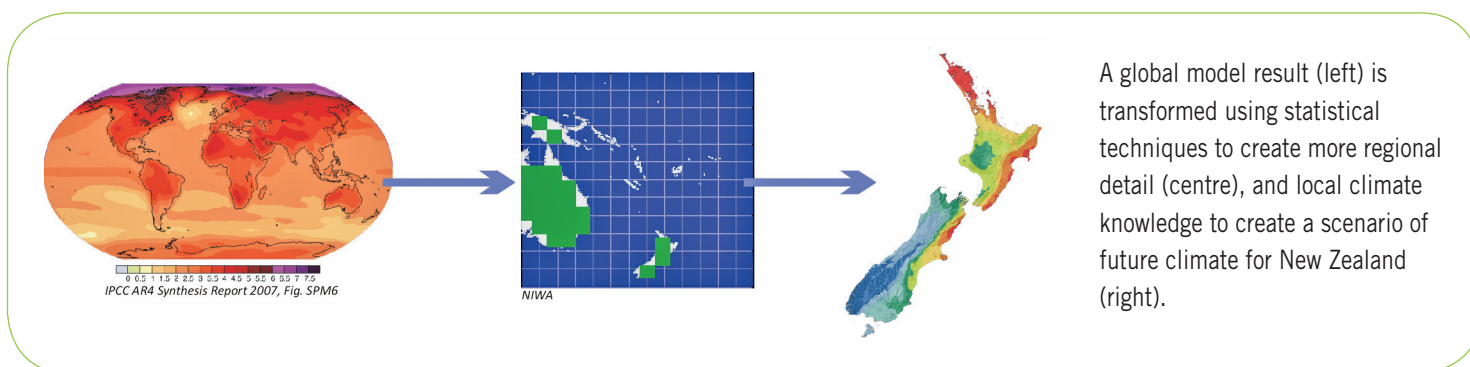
0 0.5 1 1.5 2 2.5 3 3.5 4 4.5 5 5.5 6 6.5 7 7.5
IPCC AR4 Synthesis Report 2007, Fig. SPM6

NIWA

A global model result (left) is transformed using statistical techniques to create more regional detail (centre), and local climate knowledge to create a scenario of future climate for New Zealand (right).